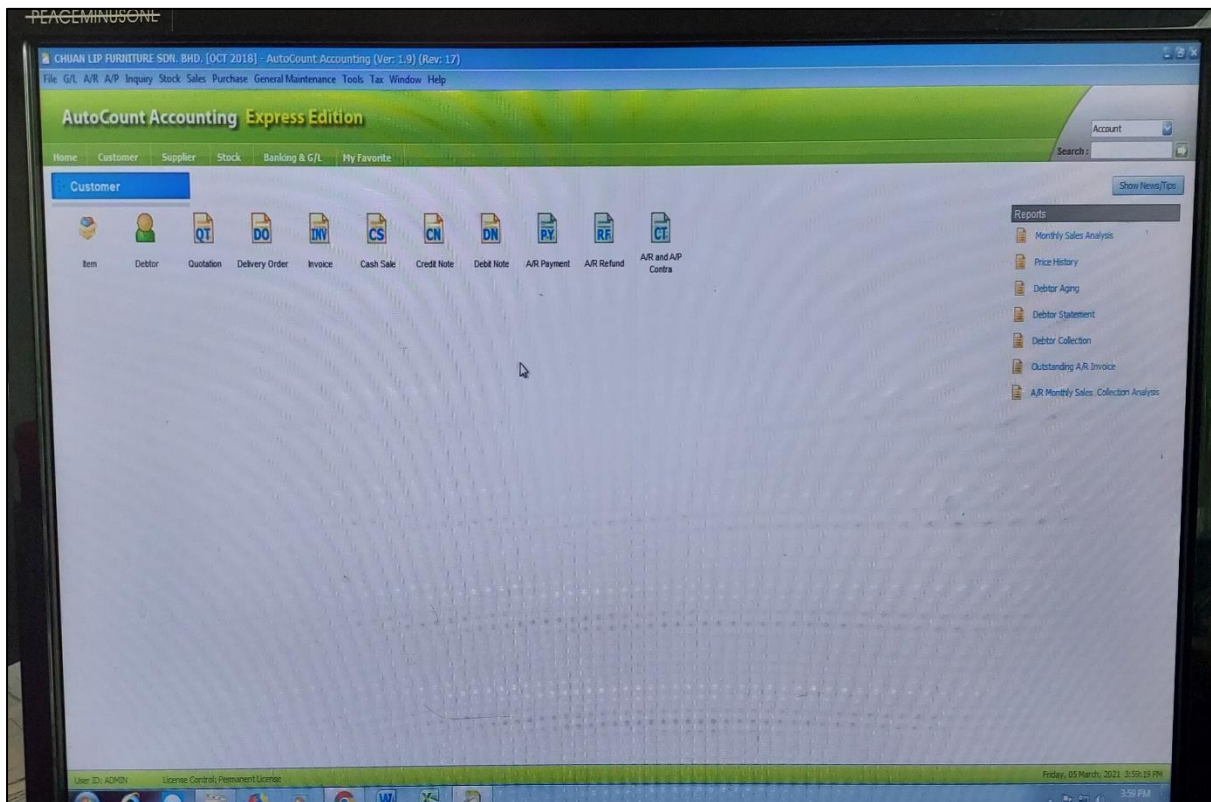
PEACEMINUSONE

CHUAN LIP FURNITURE SDN. BHD. [OCT 2018] - AutoCount Accounting (Ver: 1.9) (Rev: 17)

File G/L A/R A/P Inquiry Stock Sales Purchase General Maintenance Tools Tax Window Help

AutoCount Accounting Express Edition

Account

Search :

Home Customer Supplier Stock Banking & G/L My Favorite

Customer

Show News/Tips

QT DO INV CS CN DN PY RF CT

Item Debtor Quotation Delivery Order Invoice Cash Sale Credit Note Debit Note A/R Payment A/R Refund A/R and A/P Contra

Reports

Monthly Sales Analysis

Price History

Debtor Aging

Debtor Statement

Debtor Collection

Outstanding A/R Invoice

A/R Monthly Sales Collection Analysis

User ID: ADMIN License Control: Permanent License

Friday, 05 March, 2021 3:59:19 PM

3:59 PM